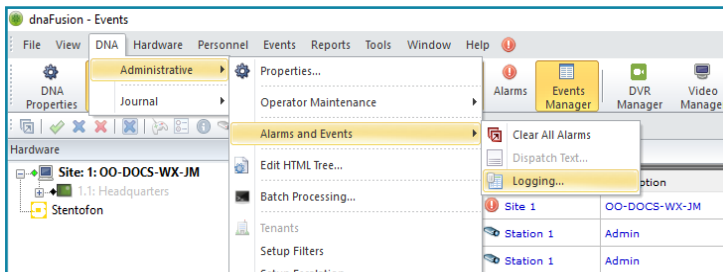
dnaFusion - Events

File View DNA Hardware Personnel Events Reports Tools Window Help

DNA Properties

Administrative

Journal

Properties...

Operator Maintenance

Alarms and Events

Edit HTML Tree...

Batch Processing...

Tenants

Setup Filters

Alarms

Events Manager

DVR Manager

Video Manage

Clear All Alarms

Dispatch Text...

Logging...

Hardware

Site: 1: OO-DOCS-WX-JM

1.1: Headquarters

Stentofon

ption

Site 1 | OO-DOCS-WX-JM

Station 1 | Admin

Station 1 | Admin